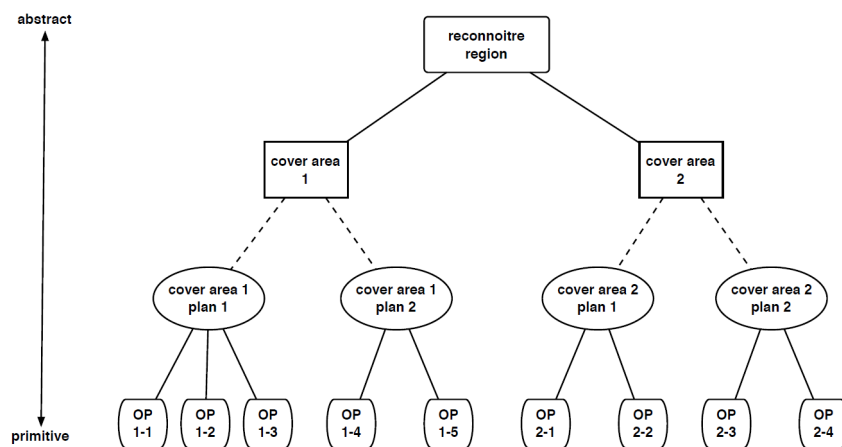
abstract

primitive

reconnoitre region

cover area 1

cover area 2

cover area 1 plan 1

cover area 1 plan 2

cover area 2 plan 1

cover area 2 plan 2

OP 1-1

OP 1-2

OP 1-3

OP 1-4

OP 1-5

OP 2-1

OP 2-2

OP 2-3

OP 2-4